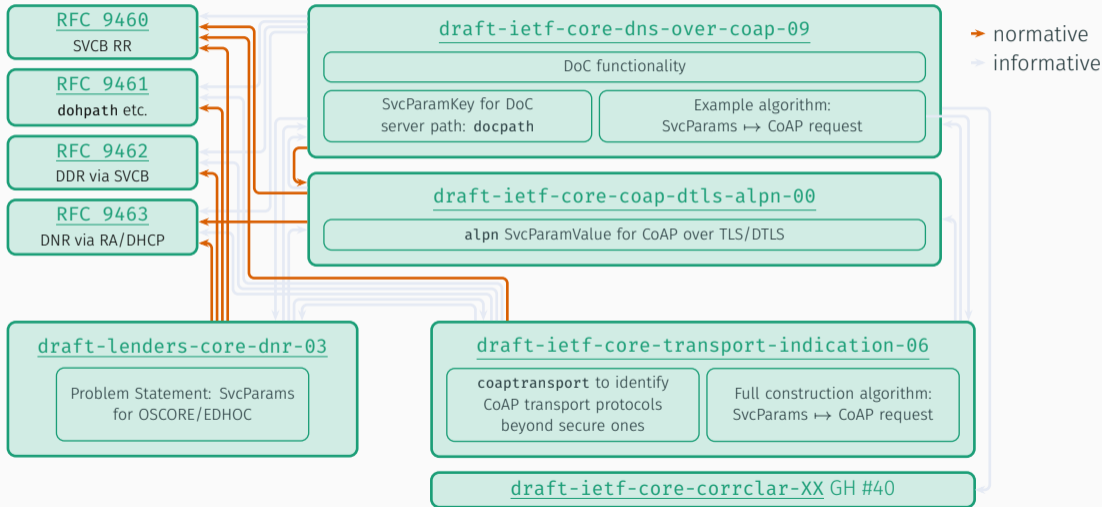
RFC 9460
SVCB RR

RFC 9461
dohpath etc.

RFC 9462
DDR via SVCB

RFC 9463
DNR via RA/DHCP

draft-ietf-core-dns-over-coap-09

DoC functionality

SvcParamKey for DoC server path: docpath

Example algorithm: SvcParams $\mapsto$ CoAP request

normative
informative

draft-ietf-core-coap-dtls-alpn-00

alpn SvcParamValue for CoAP over TLS/DTLS

draft-lenders-core-dnr-03

Problem Statement: SvcParams for OSCORE/EDHOC

draft-ietf-core-transport-indication-06

coaptransport to identify CoAP transport protocols beyond secure ones

Full construction algorithm: SvcParams $\mapsto$ CoAP request

draft-ietf-core-corrclar-XX GH #40